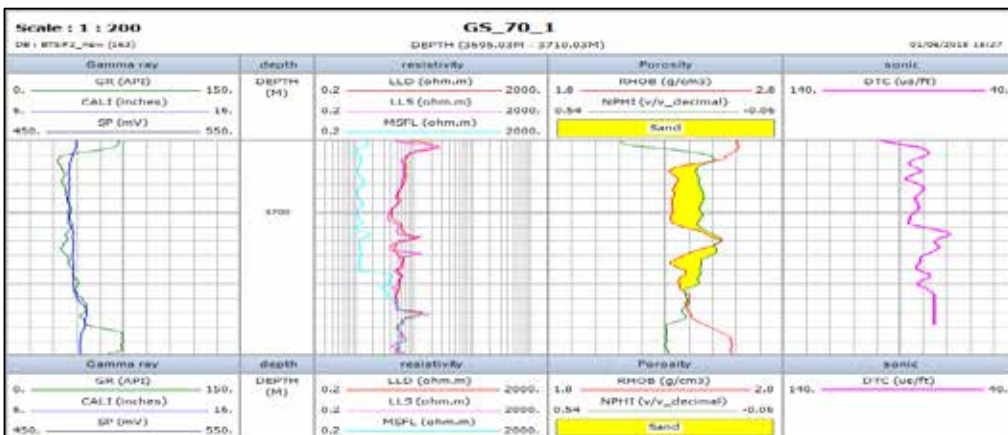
Scale : 1 : 200

GS_70_1

DB : BTSP2_new (162)

DEPTH (3695.03M - 3710.03M)

01/06/2016 16:27

| Gamma ray | depth | resistivity | Porosity | sonic |
|---|---|---|---|---|
| 0. GR (API) 150. | DEPTH (M) | 0.2 LLD (ohm.m) 2000. | 1.8 RHOB (g/cm3) 2.8 | 140. DTC (us/ft) 40. |
| 6. CALI (inches) 16. | | 0.2 LLS (ohm.m) 2000. | 0.54 NPHI (v/v_decimal) -0.06 | |
| 450. SP (mV) 550. | | 0.2 MSFL (ohm.m) 2000. | Sand | |

3700

| Gamma ray | depth | resistivity | Porosity | sonic |
|---|---|---|---|---|
| 0. GR (API) 150. | DEPTH (M) | 0.2 LLD (ohm.m) 2000. | 1.8 RHOB (g/cm3) 2.8 | 140. DTC (us/ft) 40. |
| 6. CALI (inches) 16. | | 0.2 LLS (ohm.m) 2000. | 0.54 NPHI (v/v_decimal) -0.06 | |
| 450. SP (mV) 550. | | 0.2 MSFL (ohm.m) 2000. | Sand | |